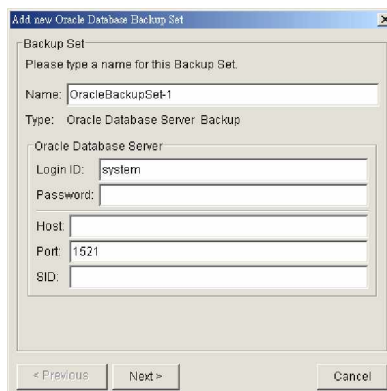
Add new Oracle Database Backup Set

Backup Set

Please type a name for this Backup Set.

Name: OracleBackupSet-1

Type: Oracle Database Server Backup

Oracle Database Server

Login ID: system

Password:

Host:

Port: 1521

SID:

< Previous

Next >

Cancel